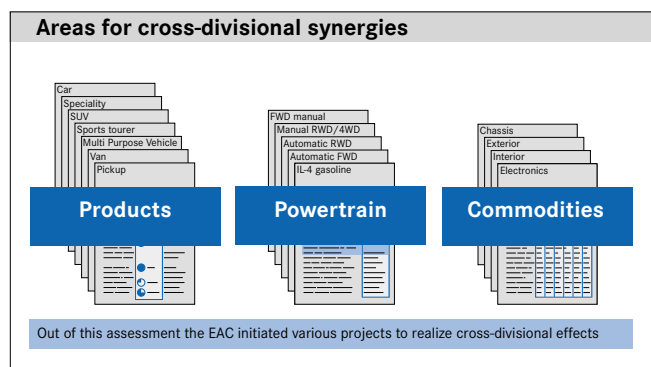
Areas for cross-divisional synergies

Car
Speciality
SUV
Sports tourer
Multi Purpose Vehicle
Van
Pickup

Products

FWD manual
Manual RWD/4WD
Automatic RWD
Automatic FWD
IL-4 gasoline

Powertrain

Chassis
Exterior
Interior
Electronics

Commodities

Out of this assessment the EAC initiated various projects to realize cross-divisional effects